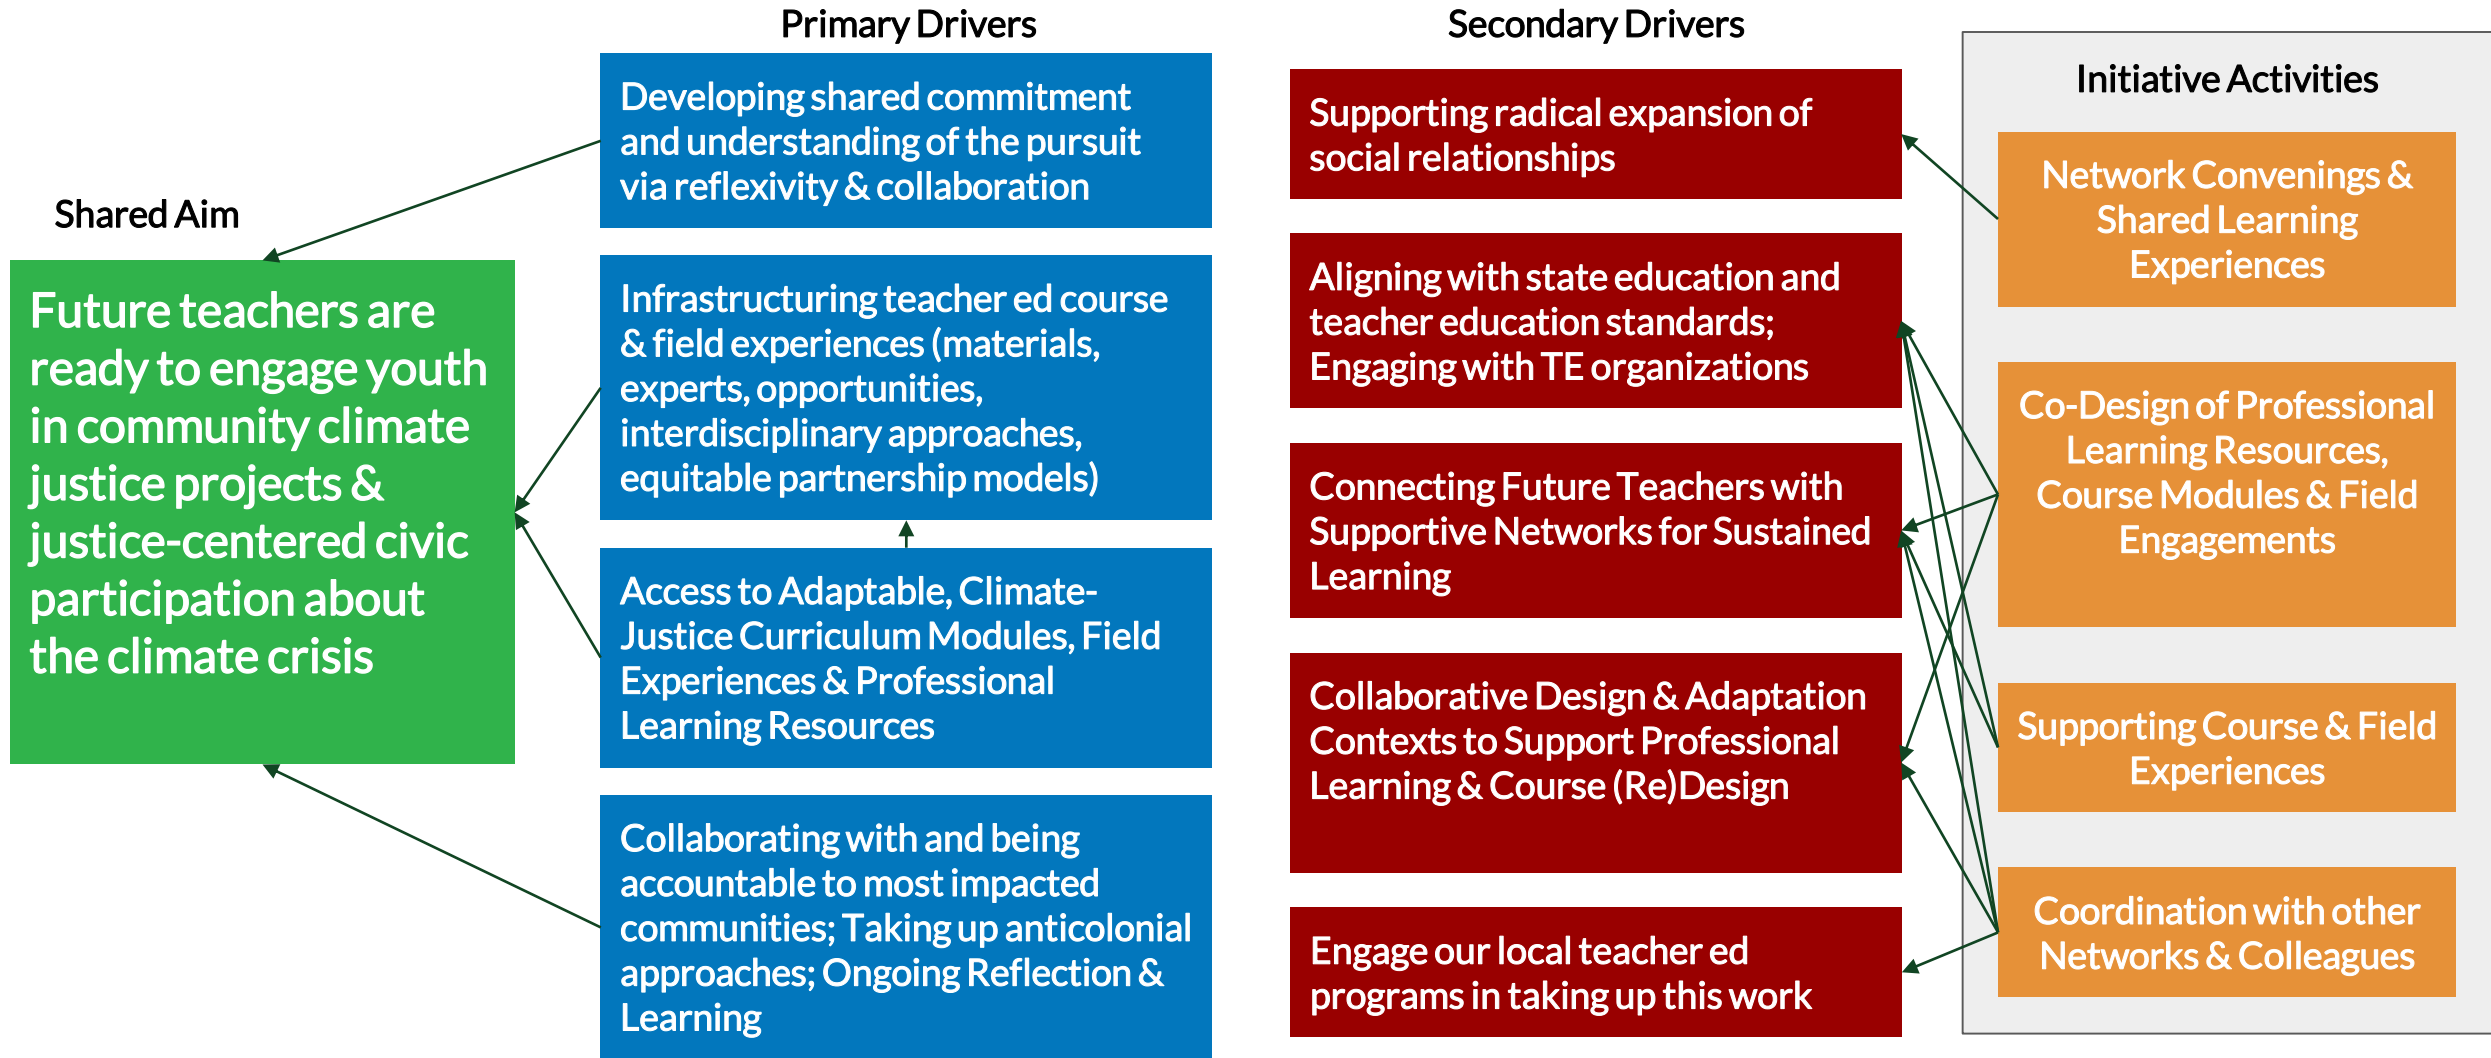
Shared Aim

Future teachers are ready to engage youth in community climate justice projects & justice-centered civic participation about the climate crisis

Primary Drivers

Developing shared commitment and understanding of the pursuit via reflexivity & collaboration

Infrastructuring teacher ed course & field experiences (materials, experts, opportunities, interdisciplinary approaches, equitable partnership models)

Access to Adaptable, Climate-Justice Curriculum Modules, Field Experiences & Professional Learning Resources

Collaborating with and being accountable to most impacted communities; Taking up anticolonial approaches; Ongoing Reflection & Learning

Secondary Drivers

Supporting radical expansion of social relationships

Aligning with state education and teacher education standards; Engaging with TE organizations

Connecting Future Teachers with Supportive Networks for Sustained Learning

Collaborative Design & Adaptation Contexts to Support Professional Learning & Course (Re)Design

Engage our local teacher ed programs in taking up this work

Initiative Activities

Network Convenings & Shared Learning Experiences

Co-Design of Professional Learning Resources, Course Modules & Field Engagements

Supporting Course & Field Experiences

Coordination with other Networks & Colleagues